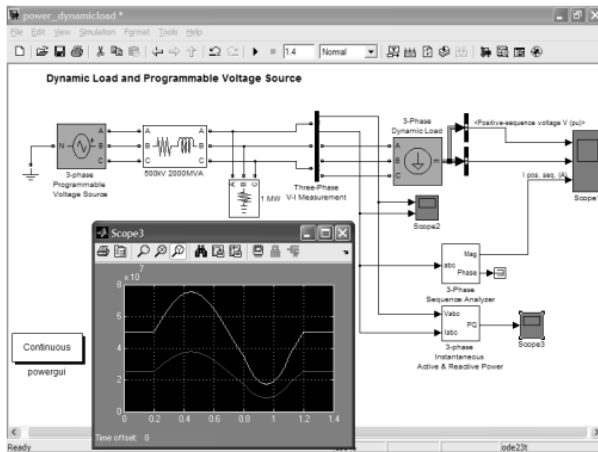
power_dynamicload *

File Edit View Simulation Format Tools Help

1.4 Normal

Dynamic Load and Programmable Voltage Source

N A B C

3-phase Programmable Voltage Source

A B C A B C

500kV 2000MVA

A B C

1 MW

Three-Phase V-I Measurement

3-Phase Dynamic Load

A B C

<Positive-sequence voltage V (pu)>

I pos. seq. (A)

Scope

Scope2

Scope3

x $10^7$

8

6

4

2

0

0 0.2 0.4 0.6 0.8 1 1.2 1.4

Time offset: 0

abc Mag Phase

3-Phase Sequence Analyzer

Vabc Iabc PQ

3-phase Instantaneous Active & Reactive Power

Scope3

Continuous

powergui

Ready

ode23t